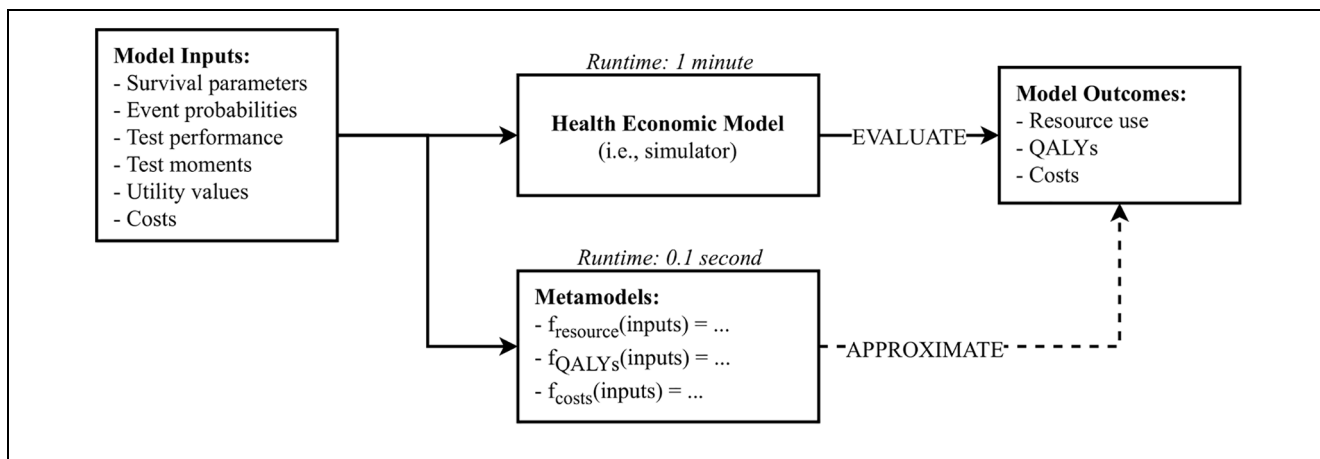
**Model Inputs:**
- Survival parameters
- Event probabilities
- Test performance
- Test moments
- Utility values
- Costs

*Runtime: 1 minute*

**Health Economic Model**
(i.e., simulator)

EVALUATE

**Model Outcomes:**
- Resource use
- QALYs
- Costs

*Runtime: 0.1 second*

**Metamodels:**
- $f_{resource}$(inputs) = ...
- $f_{QALYs}$(inputs) = ...
- $f_{costs}$(inputs) = ...

APPROXIMATE